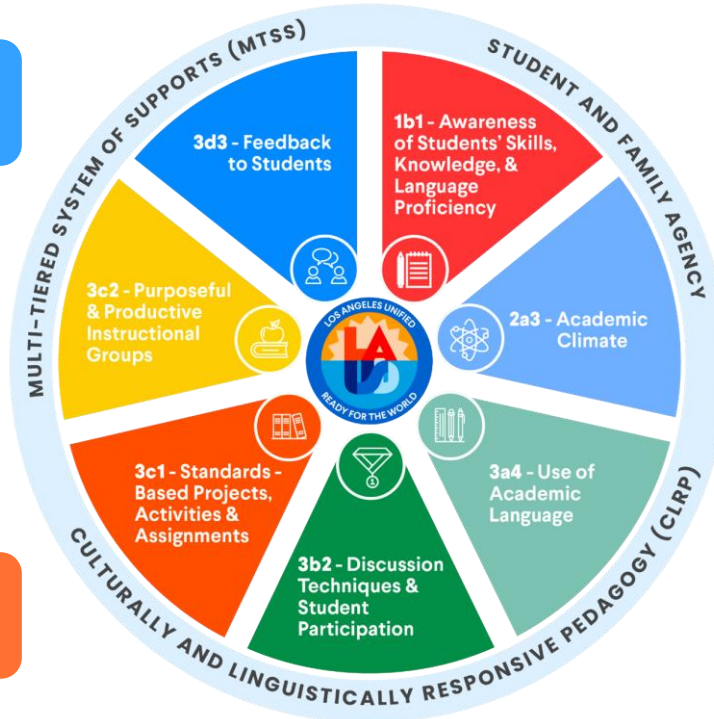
MULTI-TIERED SYSTEM OF SUPPORTS (MTSS)

STUDENT AND FAMILY AGENCY

CULTURALLY AND LINGUISTICALLY RESPONSIVE PEDAGOGY (CLRP)

3d3 - Feedback to Students

1b1 - Awareness of Students' Skills, Knowledge, & Language Proficiency

2a3 - Academic Climate

3a4 - Use of Academic Language

3b2 - Discussion Techniques & Student Participation

3c1 - Standards - Based Projects, Activities & Assignments

3c2 - Purposeful & Productive Instructional Groups

LOS ANGELES UNIFIED
LA
USD
READY FOR THE WORLD